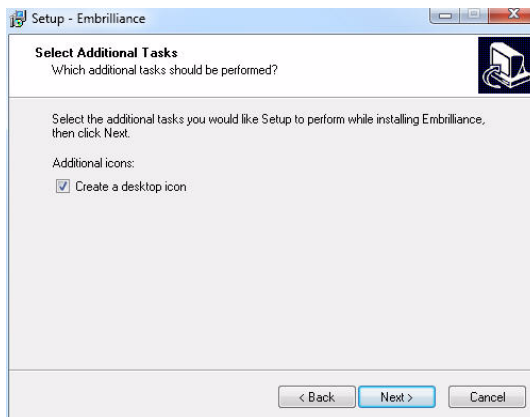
Setup - Embrilliance

Select Additional Tasks
Which additional tasks should be performed?

Select the additional tasks you would like Setup to perform while installing Embrilliance, then click Next.

Additional icons:

Create a desktop icon

< Back
Next >
Cancel